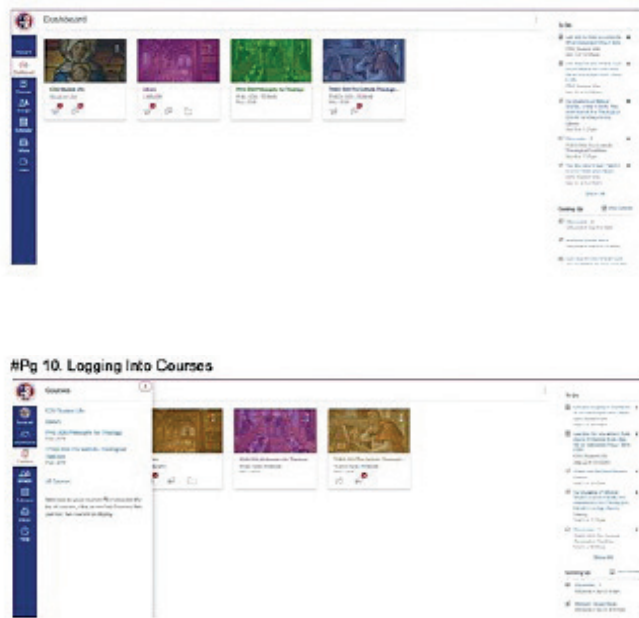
Dashboard

Account
Dashboard
Courses
Groups
Calendar
Inbox
Help

CDU Student Life
Library
PTHE 5042 Philosophy for Theology
THEO 5041 The Catholic Theological...

To Do
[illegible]

Coming Up
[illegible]

#Pg 10. Logging Into Courses

Courses

CDU Student Life
Library
PTHE 5042 Philosophy for Theology
THEO 5041 The Catholic Theological Tradition

All Courses

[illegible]

To Do
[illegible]

Coming Up
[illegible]